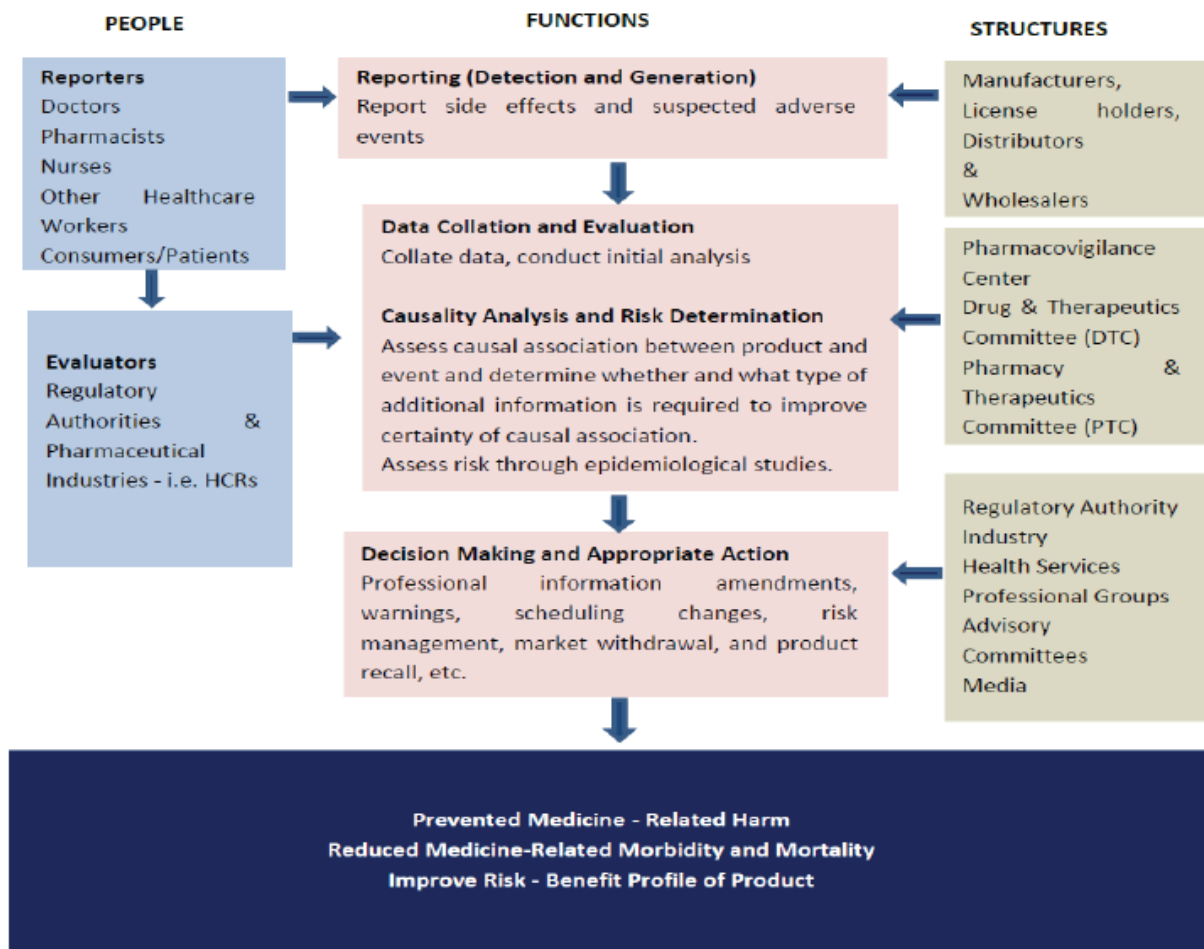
PEOPLE

FUNCTIONS

STRUCTURES

Reporters
Doctors
Pharmacists
Nurses
Other Healthcare Workers
Consumers/Patients

Reporting (Detection and Generation)
Report side effects and suspected adverse events

Manufacturers, License holders, Distributors & Wholesalers

Data Collation and Evaluation
Collate data, conduct initial analysis

Causality Analysis and Risk Determination
Assess causal association between product and event and determine whether and what type of additional information is required to improve certainty of causal association.
Assess risk through epidemiological studies.

Pharmacovigilance Center
Drug & Therapeutics Committee (DTC)
Pharmacy & Therapeutics Committee (PTC)

Evaluators
Regulatory Authorities & Pharmaceutical Industries - i.e. HCRs

Decision Making and Appropriate Action
Professional information amendments, warnings, scheduling changes, risk management, market withdrawal, and product recall, etc.

Regulatory Authority
Industry
Health Services
Professional Groups
Advisory Committees
Media

Prevented Medicine - Related Harm
Reduced Medicine-Related Morbidity and Mortality
Improve Risk - Benefit Profile of Product